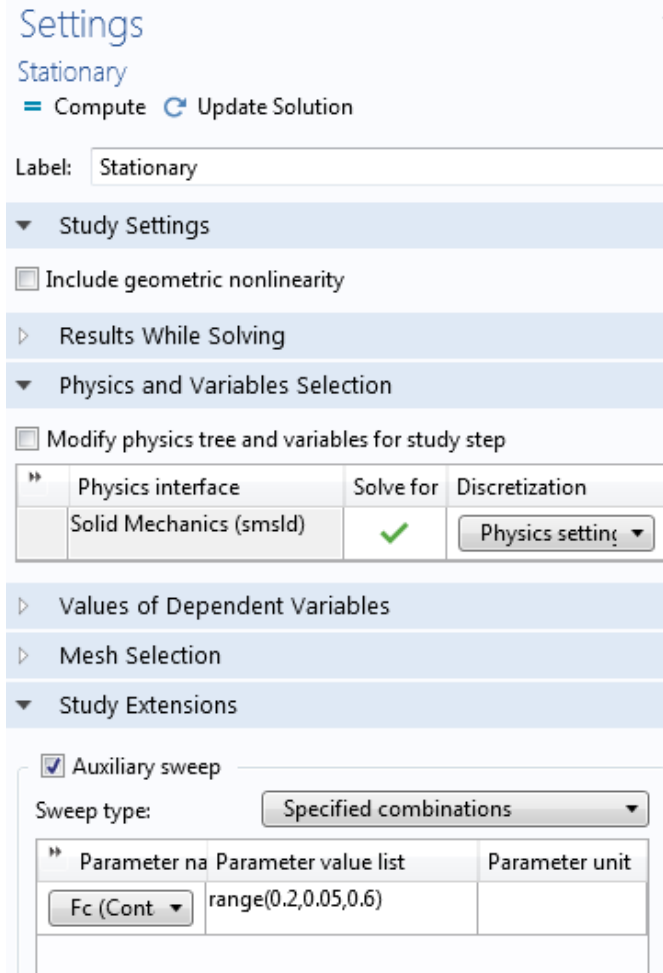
Settings
Stationary
= Compute C Update Solution

Label: Stationary

Study Settings

Include geometric nonlinearity

Results While Solving

Physics and Variables Selection

Modify physics tree and variables for study step

| | Physics interface | Solve for | Discretization |
|---|---|---|---|
| | Solid Mechanics (smsld) | ✓ | Physics settin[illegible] |

Values of Dependent Variables

Mesh Selection

Study Extensions

Auxiliary sweep

Sweep type: Specified combinations

| Parameter na | Parameter value list | Parameter unit |
|---|---|---|
| Fc (Cont | range(0.2,0.05,0.6) | |